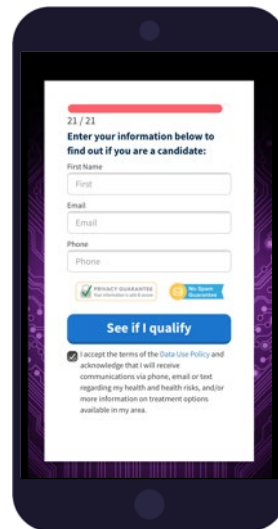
21 / 21

Enter your information below to find out if you are a candidate:

First Name

First

Email

Email

Phone

Phone

PRIVACY GUARANTEED
Your information is safe & secure

No Spam Guarantee

See if I qualify

I accept the terms of the Data Use Policy and acknowledge that I will receive communications via phone, email or text regarding my health and health risks, and/or more information on treatment options available in my area.